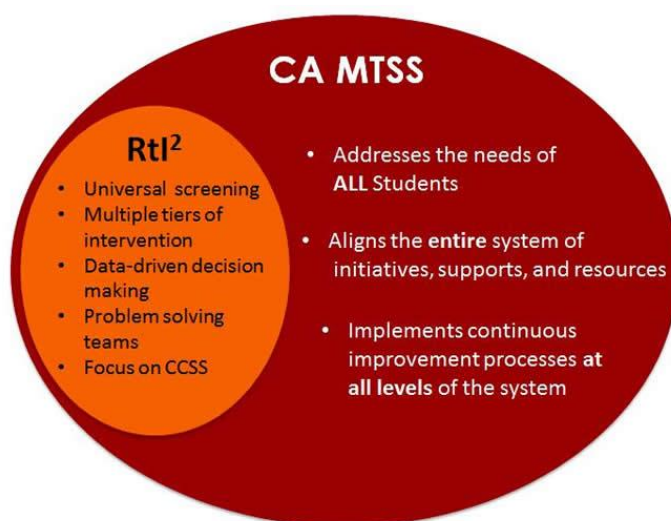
CA MTSS

RtI$^2$

- Universal screening
- Multiple tiers of intervention
- Data-driven decision making
- Problem solving teams
- Focus on CCSS

- Addresses the needs of ALL Students
- Aligns the entire system of initiatives, supports, and resources
- Implements continuous improvement processes at all levels of the system